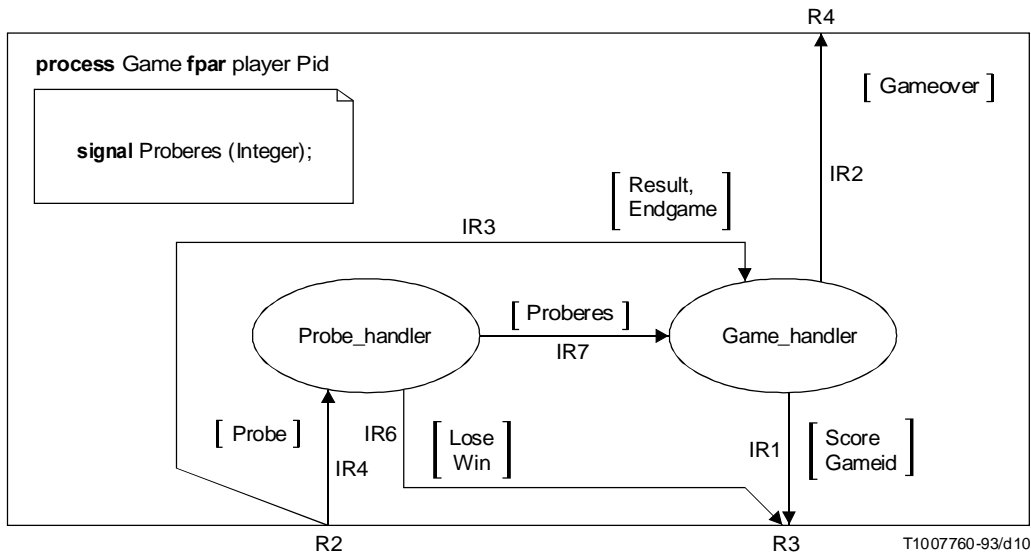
R4

process Game fpar player Pid

signal Proberes (Integer);

[ Gameover ]

IR2

[ Result, Endgame ]

IR3

[ Proberes ]

Probe_handler

IR7

Game_handler

[ Probe ]

IR6

[ Lose Win ]

IR1

[ Score Gameid ]

IR4

R2

R3

T1007760-93/d10